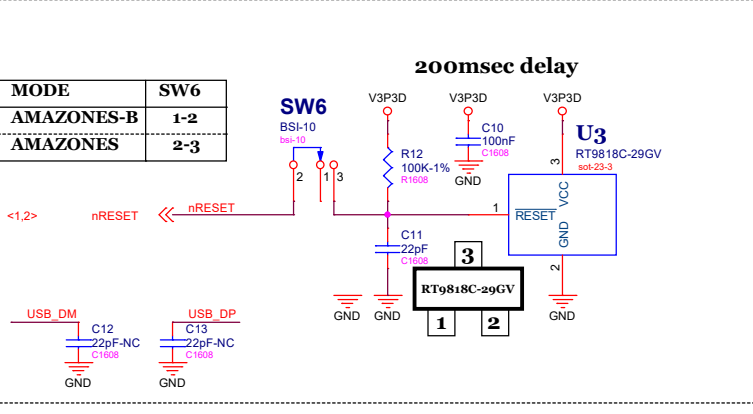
200msec delay

| MODE | SW6 |
|---|---|
| AMAZONES-B | 1-2 |
| AMAZONES | 2-3 |

SW6
BSI-10
bsi-10
2
1
3

V3P3D
V3P3D
V3P3D

R12
100K-1%
R1608

C10
100nF
C1608
GND

U3
RT9818C-29GV
sot-23-3
3
VCC
1
$\overline{RESET}$
GND
2

<1,2>
nRESET
nRESET

C11
22pF
C1608

3
RT9818C-29GV
1
2

GND
GND
GND

USB_DM
C12
22pF-NC
C1608
GND

USB_DP
C13
22pF-NC
C1608
GND